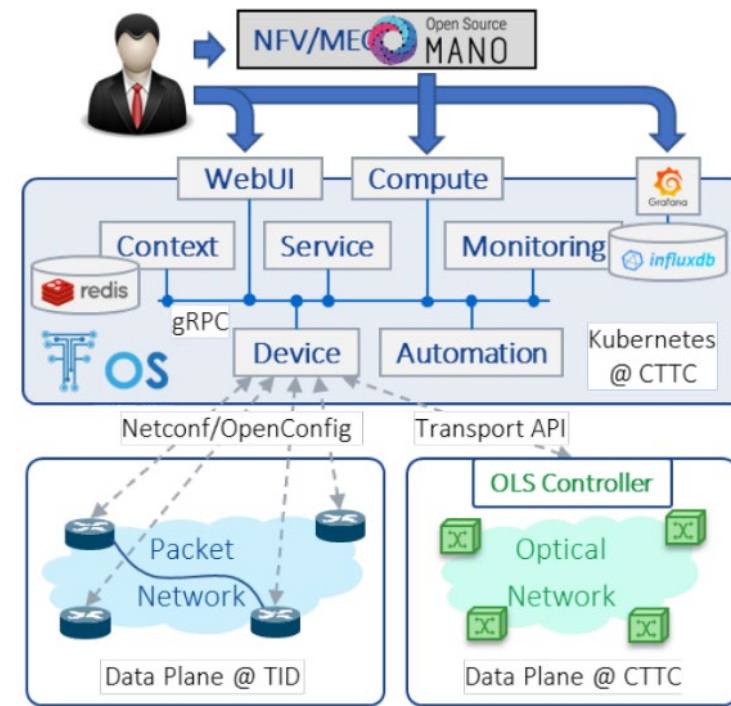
NFV/MEC Open Source MANO

WebUI

Compute

Grafana

Context

Service

Monitoring

redis

influxdb

gRPC

OS

Device

Automation

Kubernetes @ CTTC

Netconf/OpenConfig

Transport API

OLS Controller

Packet Network

Optical Network

Data Plane @ TID

Data Plane @ CTTC